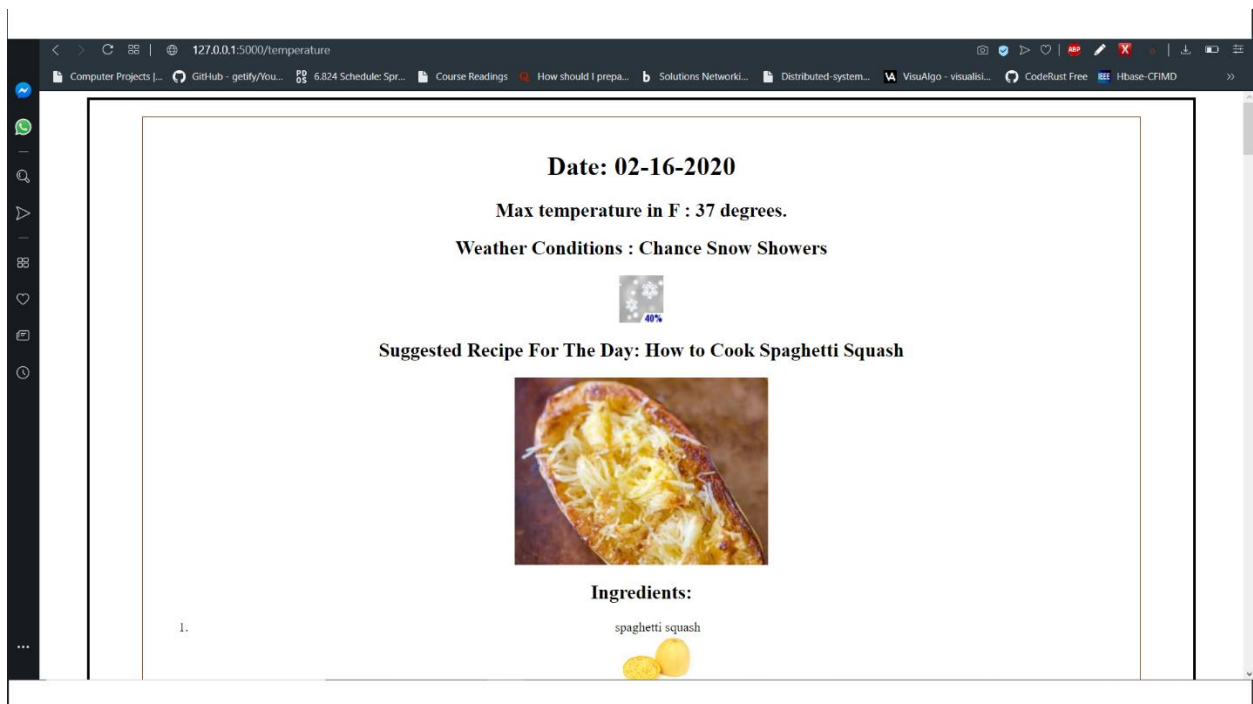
127.0.0.1:5000/temperature

Computer Projects |... GitHub - getify/You... 6.824 Schedule: Spr... Course Readings How should I prepa... Solutions Networki... Distributed-system... VisuAlgo - visualisi... CodeRust Free Hbase-CFIMD

Date: 02-16-2020

Max temperature in F : 37 degrees.

Weather Conditions : Chance Snow Showers

40%

Suggested Recipe For The Day: How to Cook Spaghetti Squash

Ingredients:

1. spaghetti squash